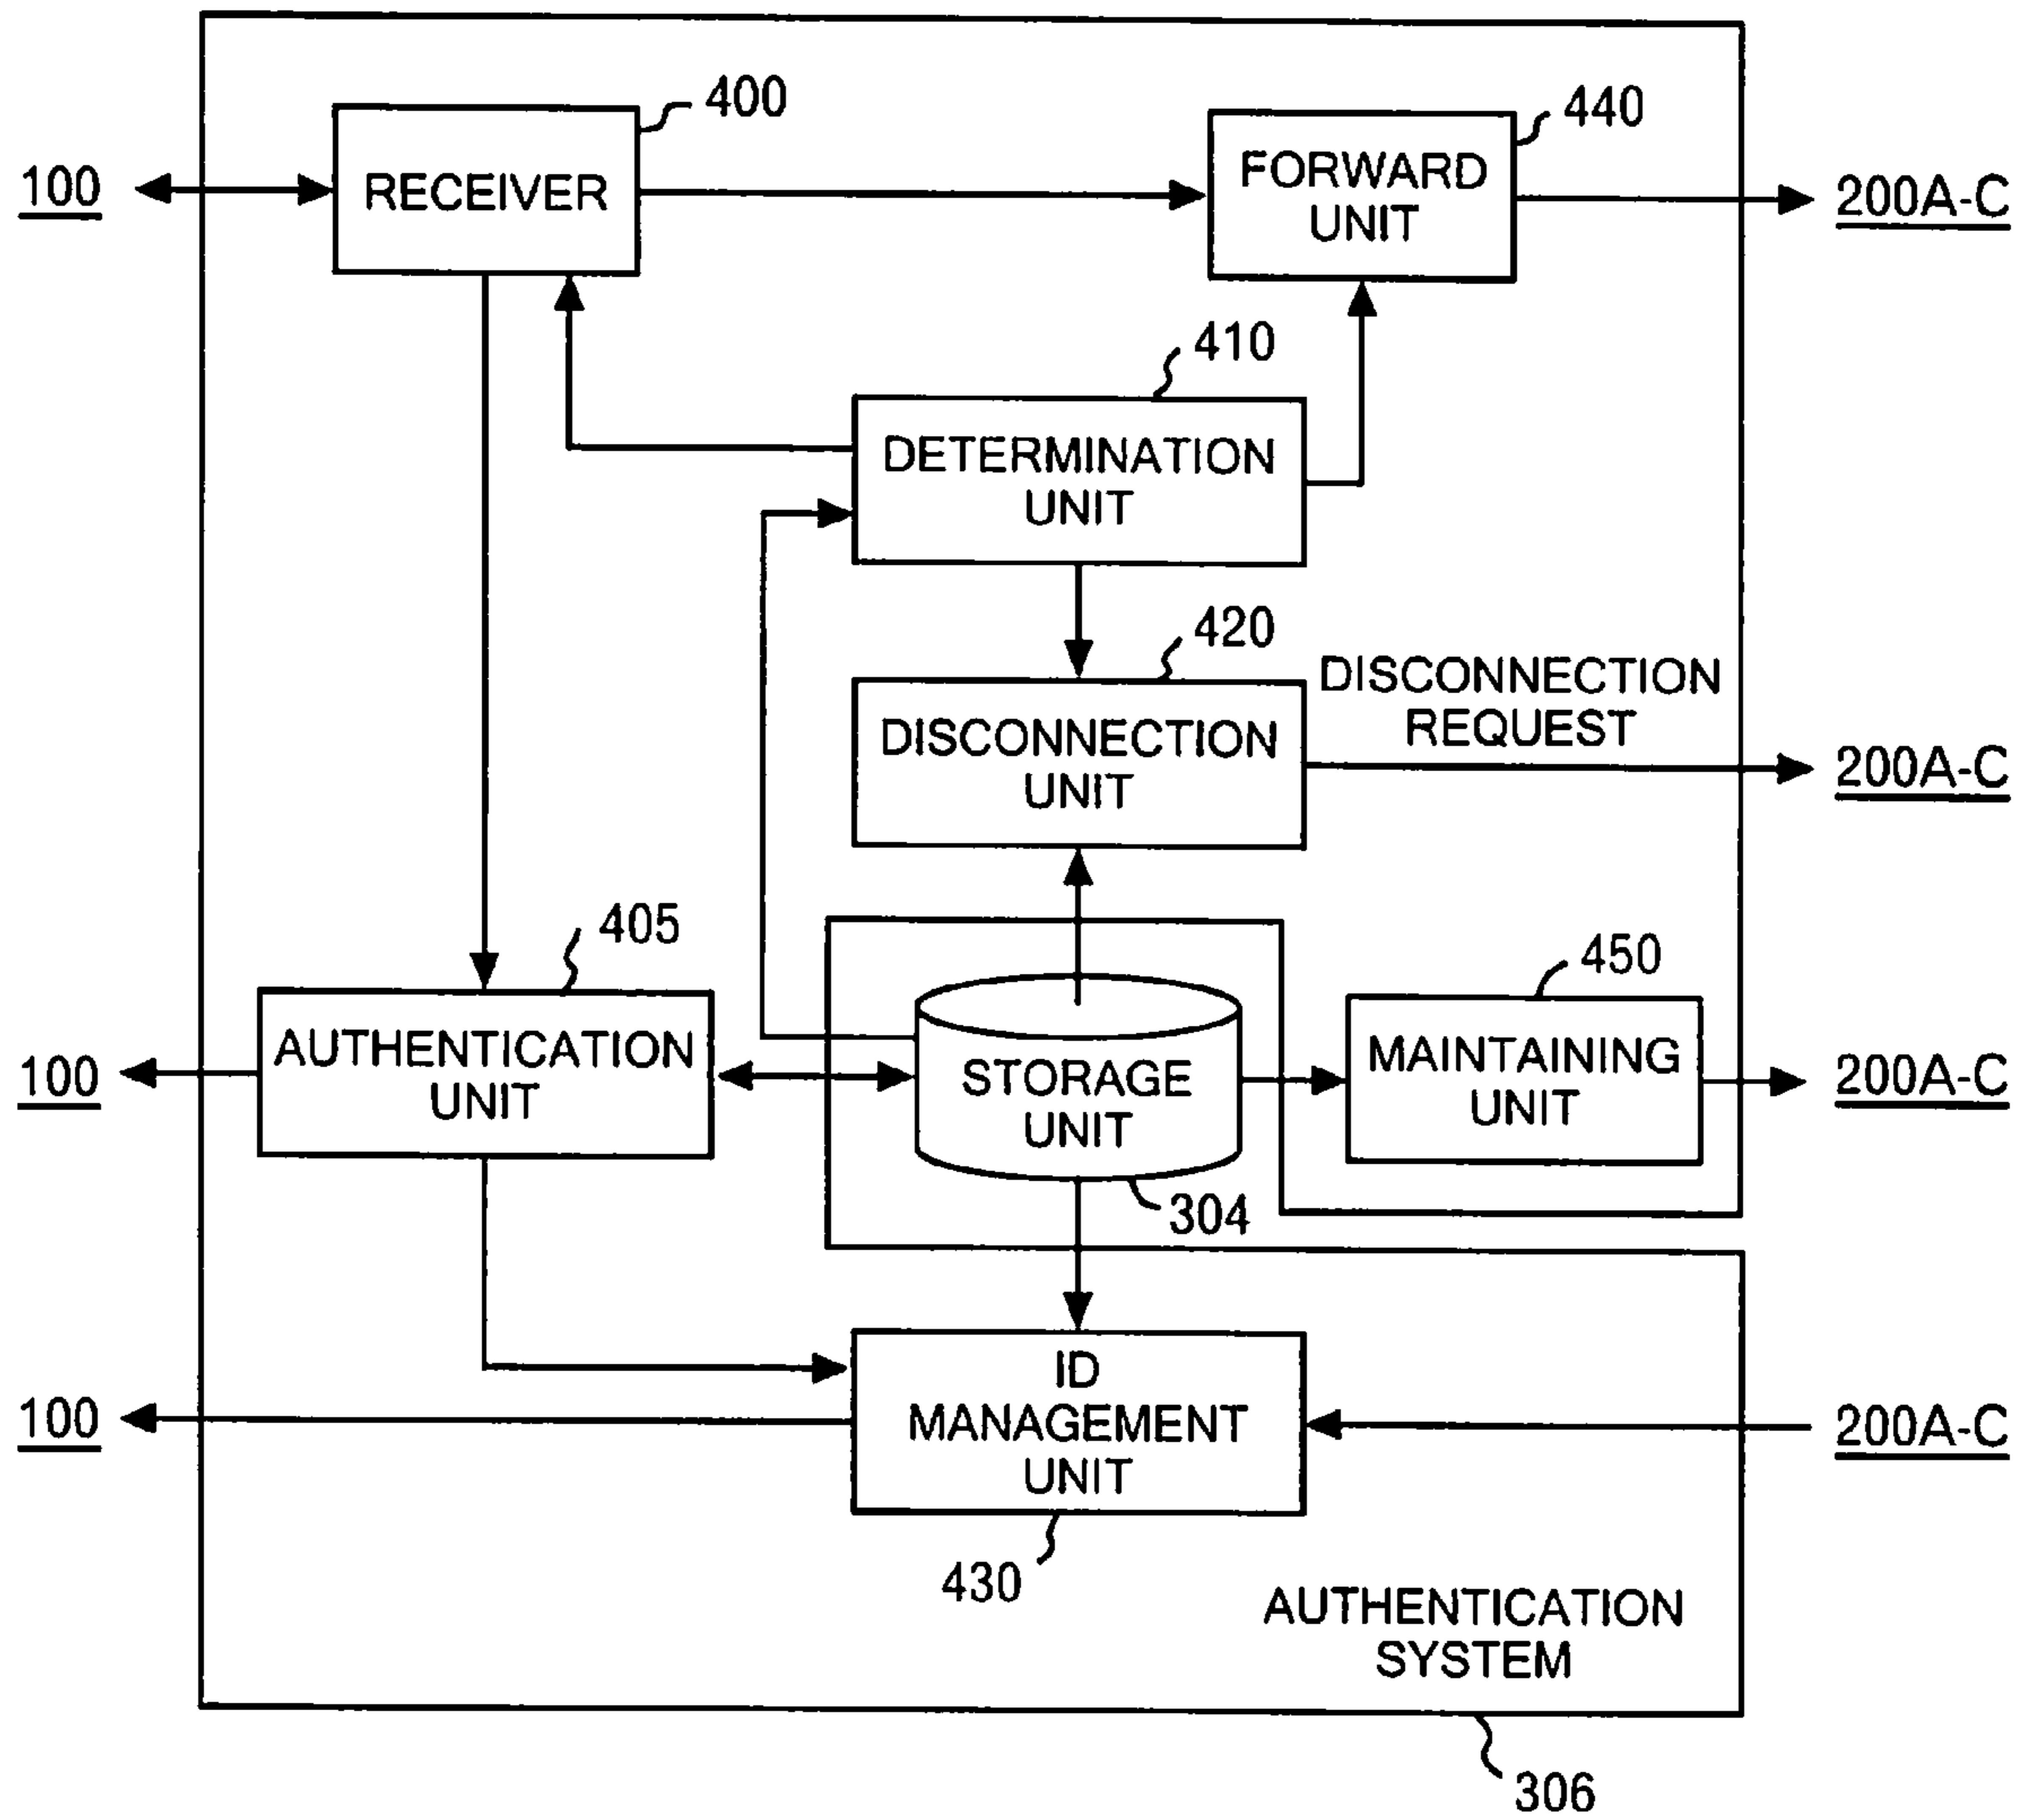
100

RECEIVER

400

FORWARD UNIT

440

200A-C

410

DETERMINATION UNIT

420

DISCONNECTION REQUEST

DISCONNECTION UNIT

200A-C

405

AUTHENTICATION UNIT

100

STORAGE UNIT

304

450

MAINTAINING UNIT

200A-C

ID MANAGEMENT UNIT

100

200A-C

430

AUTHENTICATION SYSTEM

306